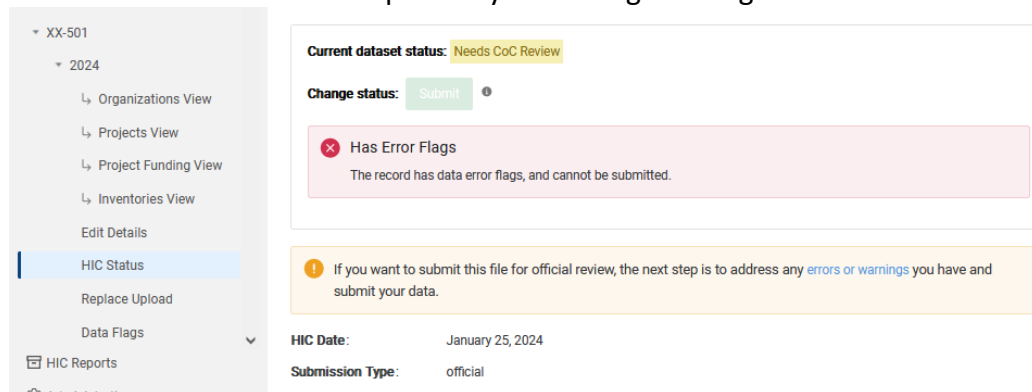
XX-501
2024
↳ Organizations View
↳ Projects View
↳ Project Funding View
↳ Inventories View
Edit Details
HIC Status
Replace Upload
Data Flags
HIC Reports

Current dataset status: Needs CoC Review

Change status: Submit

Has Error Flags
The record has data error flags, and cannot be submitted.

If you want to submit this file for official review, the next step is to address any errors or warnings you have and submit your data.

HIC Date: January 25, 2024

Submission Type: official